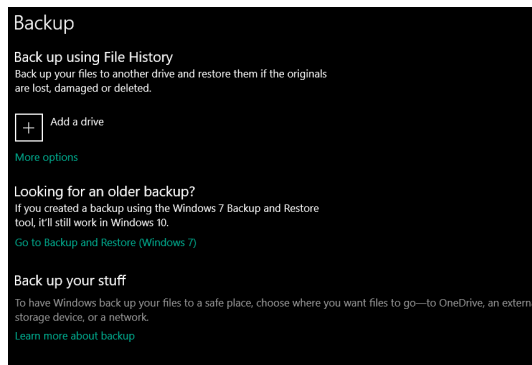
Backup

Back up using File History

Back up your files to another drive and restore them if the originals are lost, damaged or deleted.

Add a drive

More options

Looking for an older backup?

If you created a backup using the Windows 7 Backup and Restore tool, it'll still work in Windows 10.

Go to Backup and Restore (Windows 7)

Back up your stuff

To have Windows back up your files to a safe place, choose where you want files to go—to OneDrive, an extern storage device, or a network.

Learn more about backup